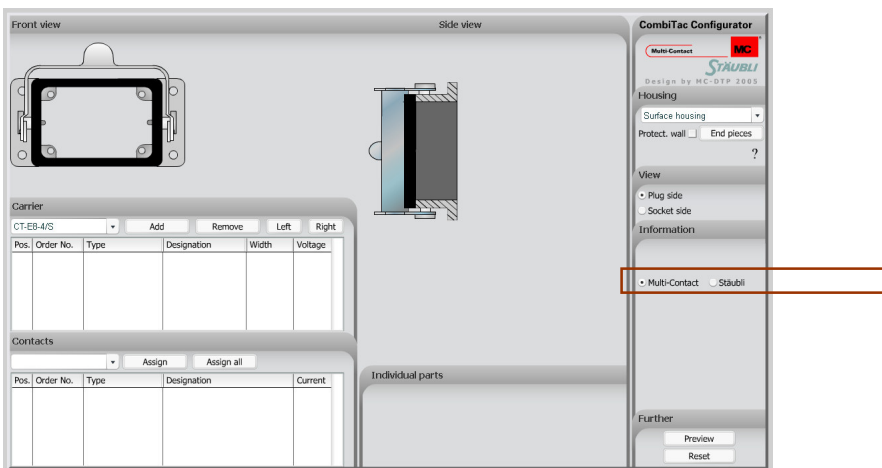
Front view

Side view

CombiTac Configurator

Multi-Contact MC

STÄUBLI

Design by MC-DTP 2005

Housing

Surface housing

Protect. wall End pieces

?

View

Plug side

Socket side

Information

Multi-Contact Stäubli

Carrier

CT-E8-4/S Add Remove Left Right

| Pos. | Order No. | Type | Designation | Width | Voltage |
|---|---|---|---|---|---|

Contacts

Assign Assign all

| Pos. | Order No. | Type | Designation | Current |
|---|---|---|---|---|

Individual parts

Further

Preview

Reset